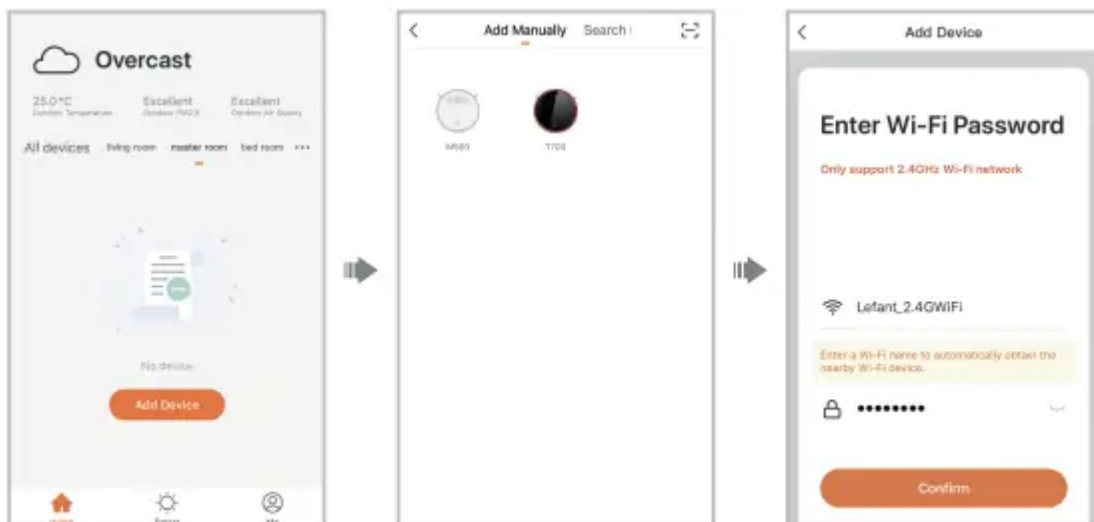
Overcast

25.0°C
Outdoor Temperature

Excellent
Outdoor PM2.5

Excellent
Outdoor Air Quality

All devices living room master room bed room •••

No device

Add Device

Home Scene Me

<
Add Manually Search

M500 T700

<
Add Device

Enter Wi-Fi Password

Only support 2.4GHz Wi-Fi network

Lefant_2.4GWiFi

Enter a Wi-Fi name to automatically obtain the nearby Wi-Fi device.

•••••••••

Confirm